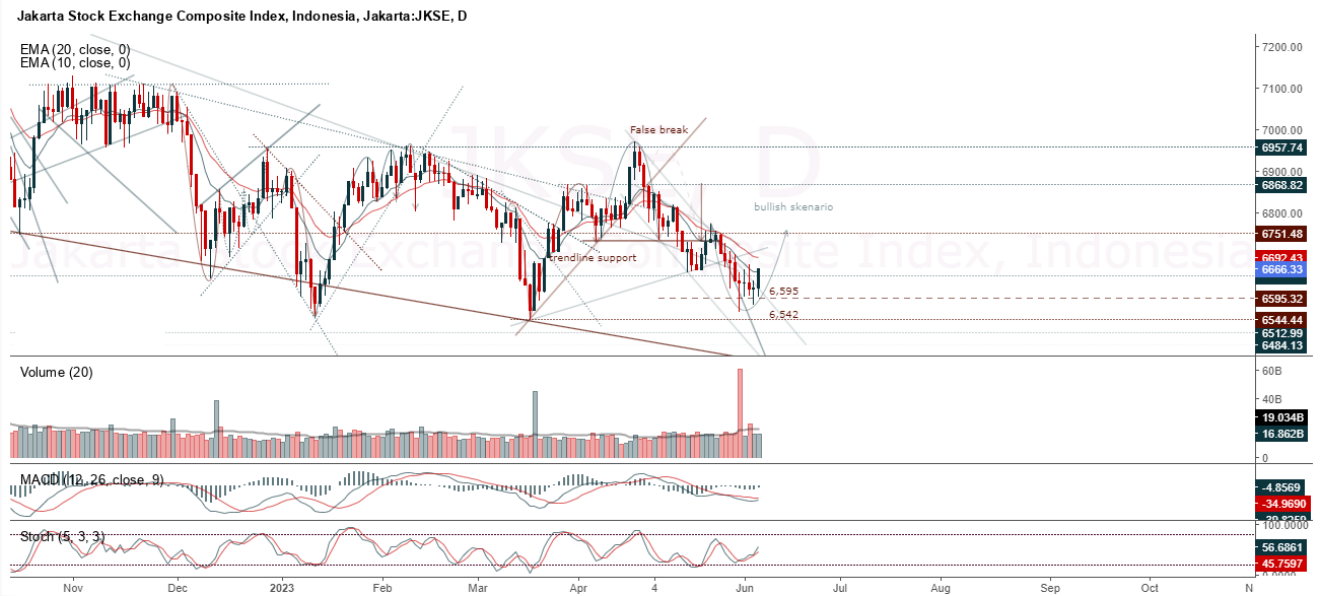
Jakarta Stock Exchange Composite Index, Indonesia, Jakarta:JKSE, D

EMA (20, close, 0)
EMA (10, close, 0)

JKSE, D
Jakarta Stock Exchange Composite Index, Indonesia

False break
bullish skenario
trendline support
6,595
6,542

7200.00
7100.00
7000.00
6957.74
6900.00
6868.82
6800.00
6751.48
6692.43
6666.33
6595.32
6544.44
6512.99
6484.13

Volume (20)
60B
40B
19.034B
16.862B
0

MACD (12, 26, close, 9)
-4.8569
-34.9690
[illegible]

Stoch (5, 3, 3)
100.0000
56.6861
45.7597
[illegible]

Nov
Dec
2023
Feb
Mar
Apr
4
Jun
Jul
Aug
Sep
Oct
N